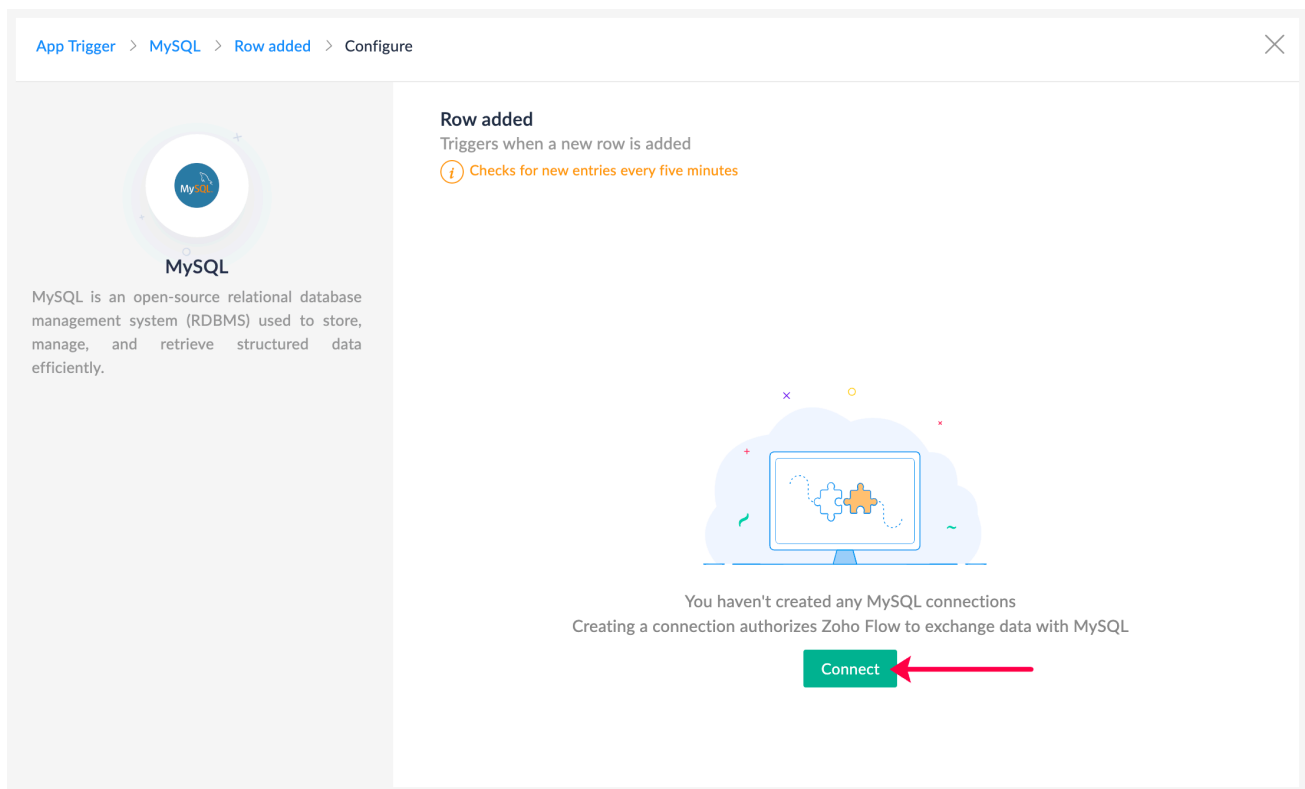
App Trigger > MySQL > Row added > Configure

MySQL

MySQL

MySQL is an open-source relational database management system (RDBMS) used to store, manage, and retrieve structured data efficiently.

Row added

Triggers when a new row is added

i Checks for new entries every five minutes

You haven't created any MySQL connections

Creating a connection authorizes Zoho Flow to exchange data with MySQL

Connect